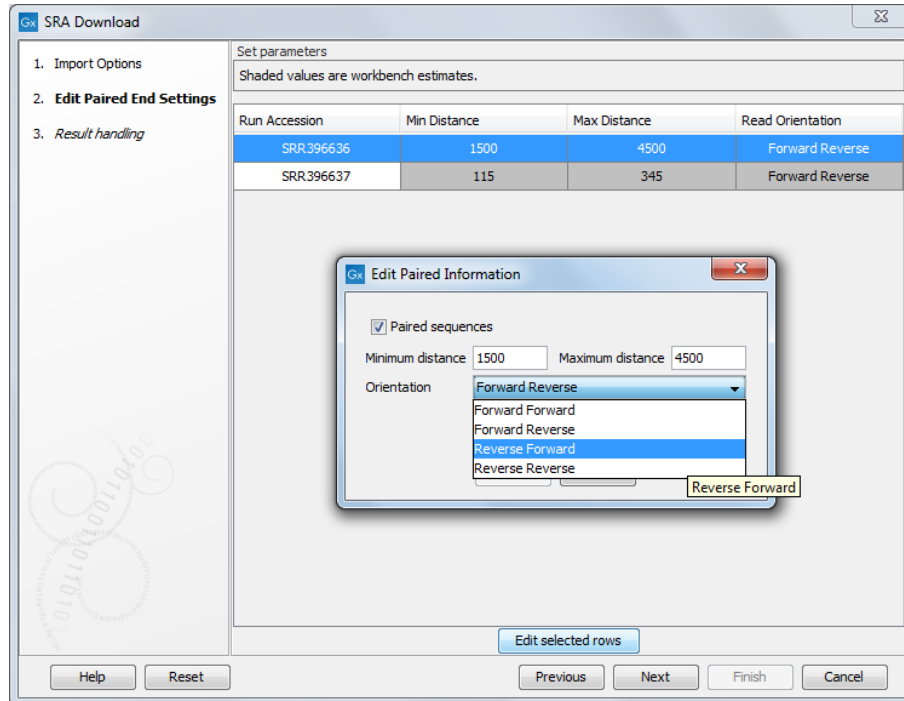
Gx SRA Download

1. Import Options
2. Edit Paired End Settings
3. Result handling

Set parameters
Shaded values are workbench estimates.

| Run Accession | Min Distance | Max Distance | Read Orientation |
|---|---|---|---|
| SRR396636 | 1500 | 4500 | Forward Reverse |
| SRR396637 | 115 | 345 | Forward Reverse |

Gx Edit Paired Information

Paired sequences
Minimum distance 1500 Maximum distance 4500
Orientation Forward Reverse
Forward Forward
Forward Reverse
Reverse Forward
Reverse Reverse
Reverse Forward

Edit selected rows

Help Reset Previous Next Finish Cancel